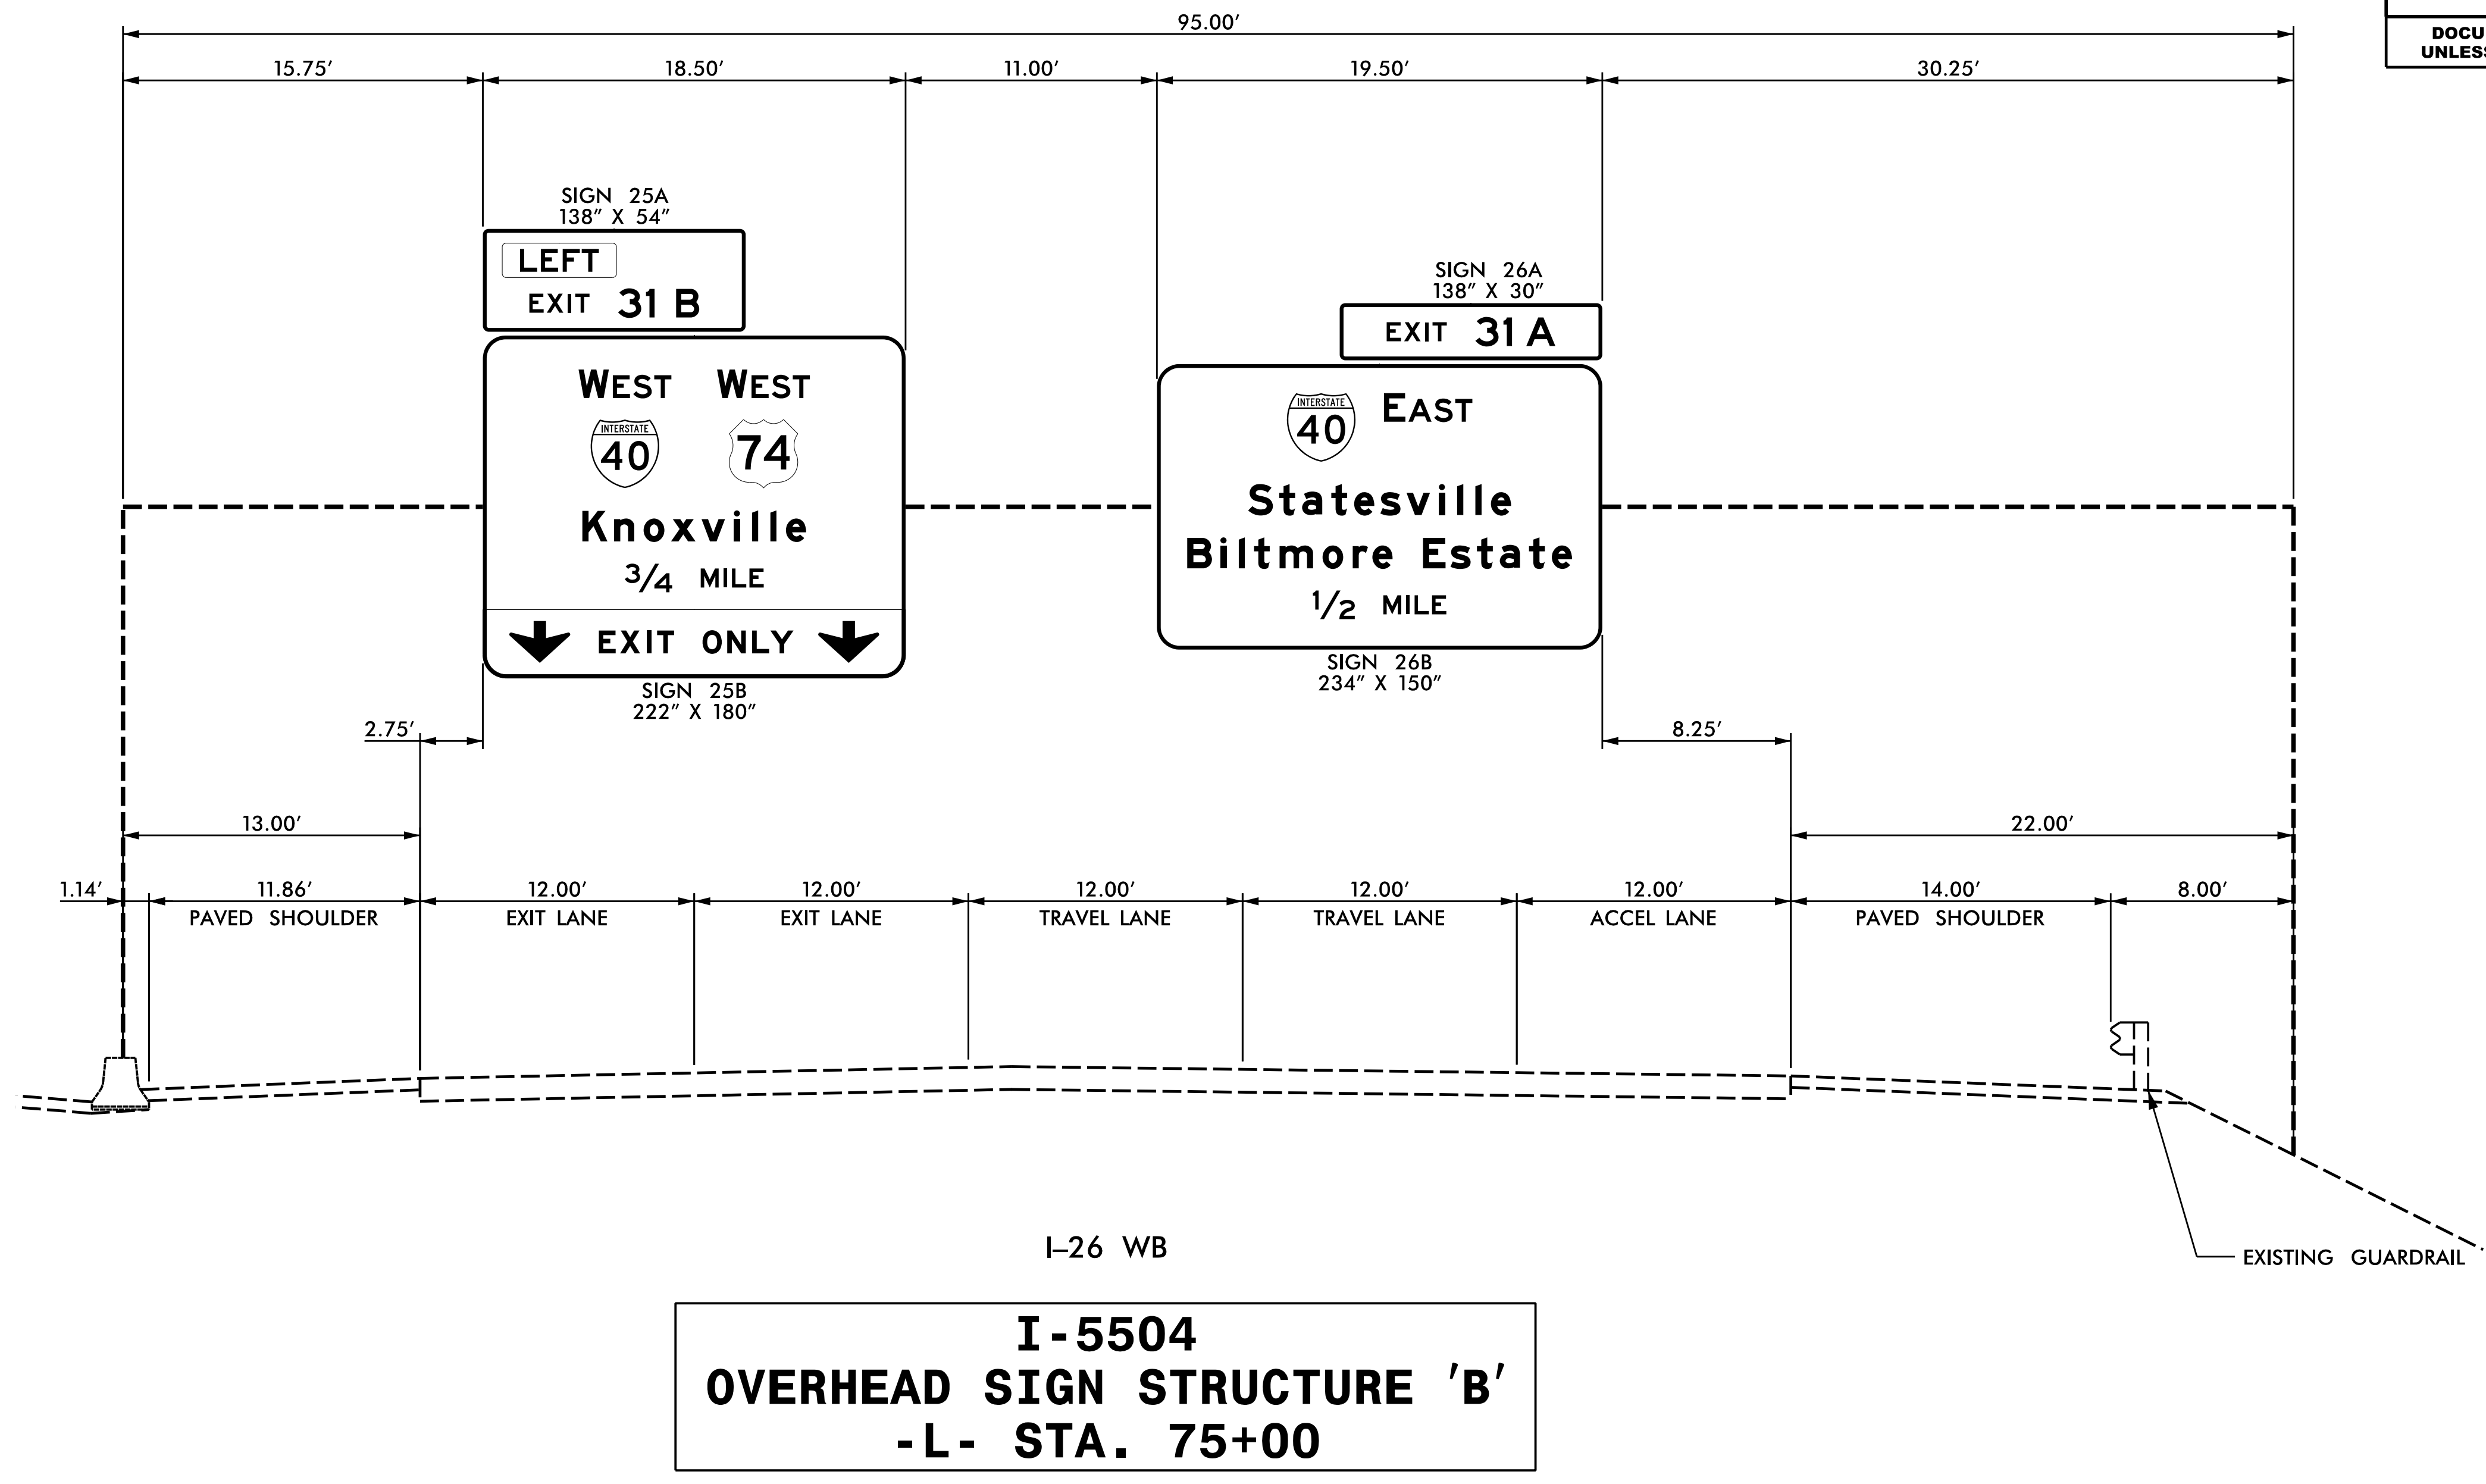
95.00′

DOCU
UNLESS

15.75′ 18.50′ 11.00′ 19.50′ 30.25′

SIGN 25A
138″ X 54″

LEFT
EXIT 31 B

WEST WEST
INTERSTATE
40
74
Knoxville
3/4 MILE
EXIT ONLY

SIGN 25B
222″ X 180″

SIGN 26A
138″ X 30″

EXIT 31 A

INTERSTATE
40
EAST
Statesville
Biltmore Estate
1/2 MILE

SIGN 26B
234″ X 150″

2.75′

8.25′

13.00′

22.00′

| 1.14′ | 11.86′ PAVED SHOULDER | 12.00′ EXIT LANE | 12.00′ EXIT LANE | 12.00′ TRAVEL LANE | 12.00′ TRAVEL LANE | 12.00′ ACCEL LANE | 14.00′ PAVED SHOULDER | 8.00′ |
|---|---|---|---|---|---|---|---|---|

I-26 WB

EXISTING GUARDRAIL

I-5504
OVERHEAD SIGN STRUCTURE 'B'
-L- STA. 75+00